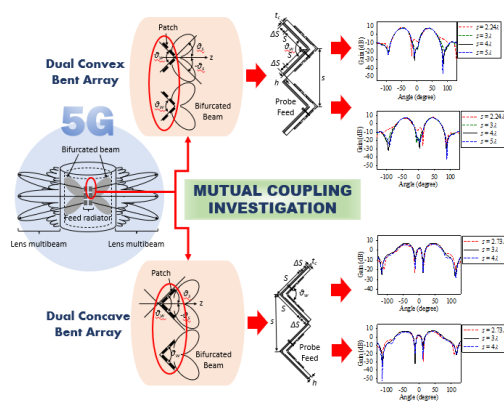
Dual Convex Bent Array

Patch

$\theta_1$

$\theta_2$

$\theta_{se}$

z

$\theta_m$

Bifurcated Beam

$t_c$

$\Delta S$

$\Delta S$

$\theta_{se}$

s

h

Probe Feed

$s = 2.24\lambda$

$s = 3\lambda$

$s = 4\lambda$

$s = 5\lambda$

Gain (dB)

Angle (degree)

5G

Bifurcated beam

Feed radiator

Lens multibeam

Lens multibeam

MUTUAL COUPLING INVESTIGATION

Patch

$\theta_1$

z

$\theta_{se}$

$\theta_m$

Bifurcated Beam

Dual Concave Bent Array

$\Delta S$

$t_c$

s

$\theta_{se}$

$\Delta S$

s

Probe Feed

h

$s = 2.73\lambda$

$s = 3\lambda$

$s = 4\lambda$

Gain (dB)

Angle (degree)